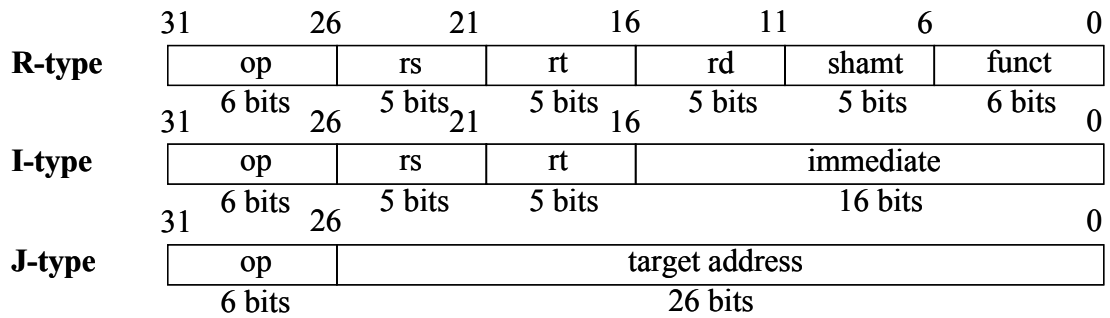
31 26 21 16 11 6 0

R-type

| op | rs | rt | rd | shamt | funct |
|---|---|---|---|---|---|
| 6 bits | 5 bits | 5 bits | 5 bits | 5 bits | 6 bits |

31 26 21 16 0

I-type

| op | rs | rt | immediate |
|---|---|---|---|
| 6 bits | 5 bits | 5 bits | 16 bits |

31 26 0

J-type

| op | target address |
|---|---|
| 6 bits | 26 bits |